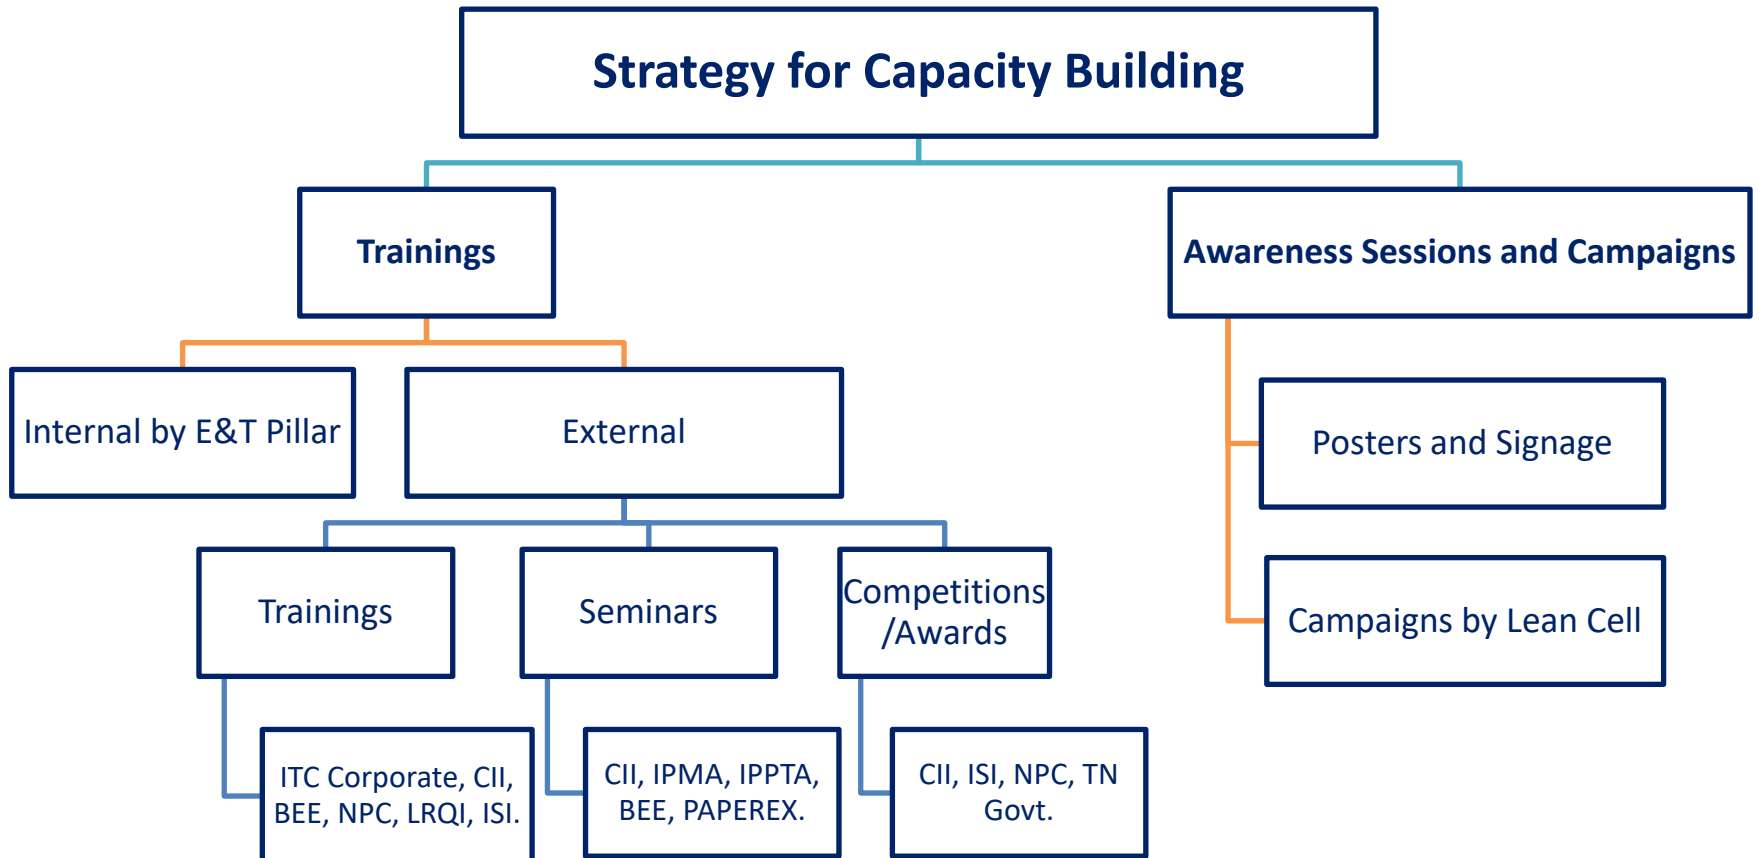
Strategy for Capacity Building

Trainings

Awareness Sessions and Campaigns

Internal by E&T Pillar

External

Posters and Signage

Campaigns by Lean Cell

Trainings

Seminars

Competitions /Awards

ITC Corporate, CII, BEE, NPC, LRQI, ISI.

CII, IPMA, IPPTA, BEE, PAPEREX.

CII, ISI, NPC, TN Govt.